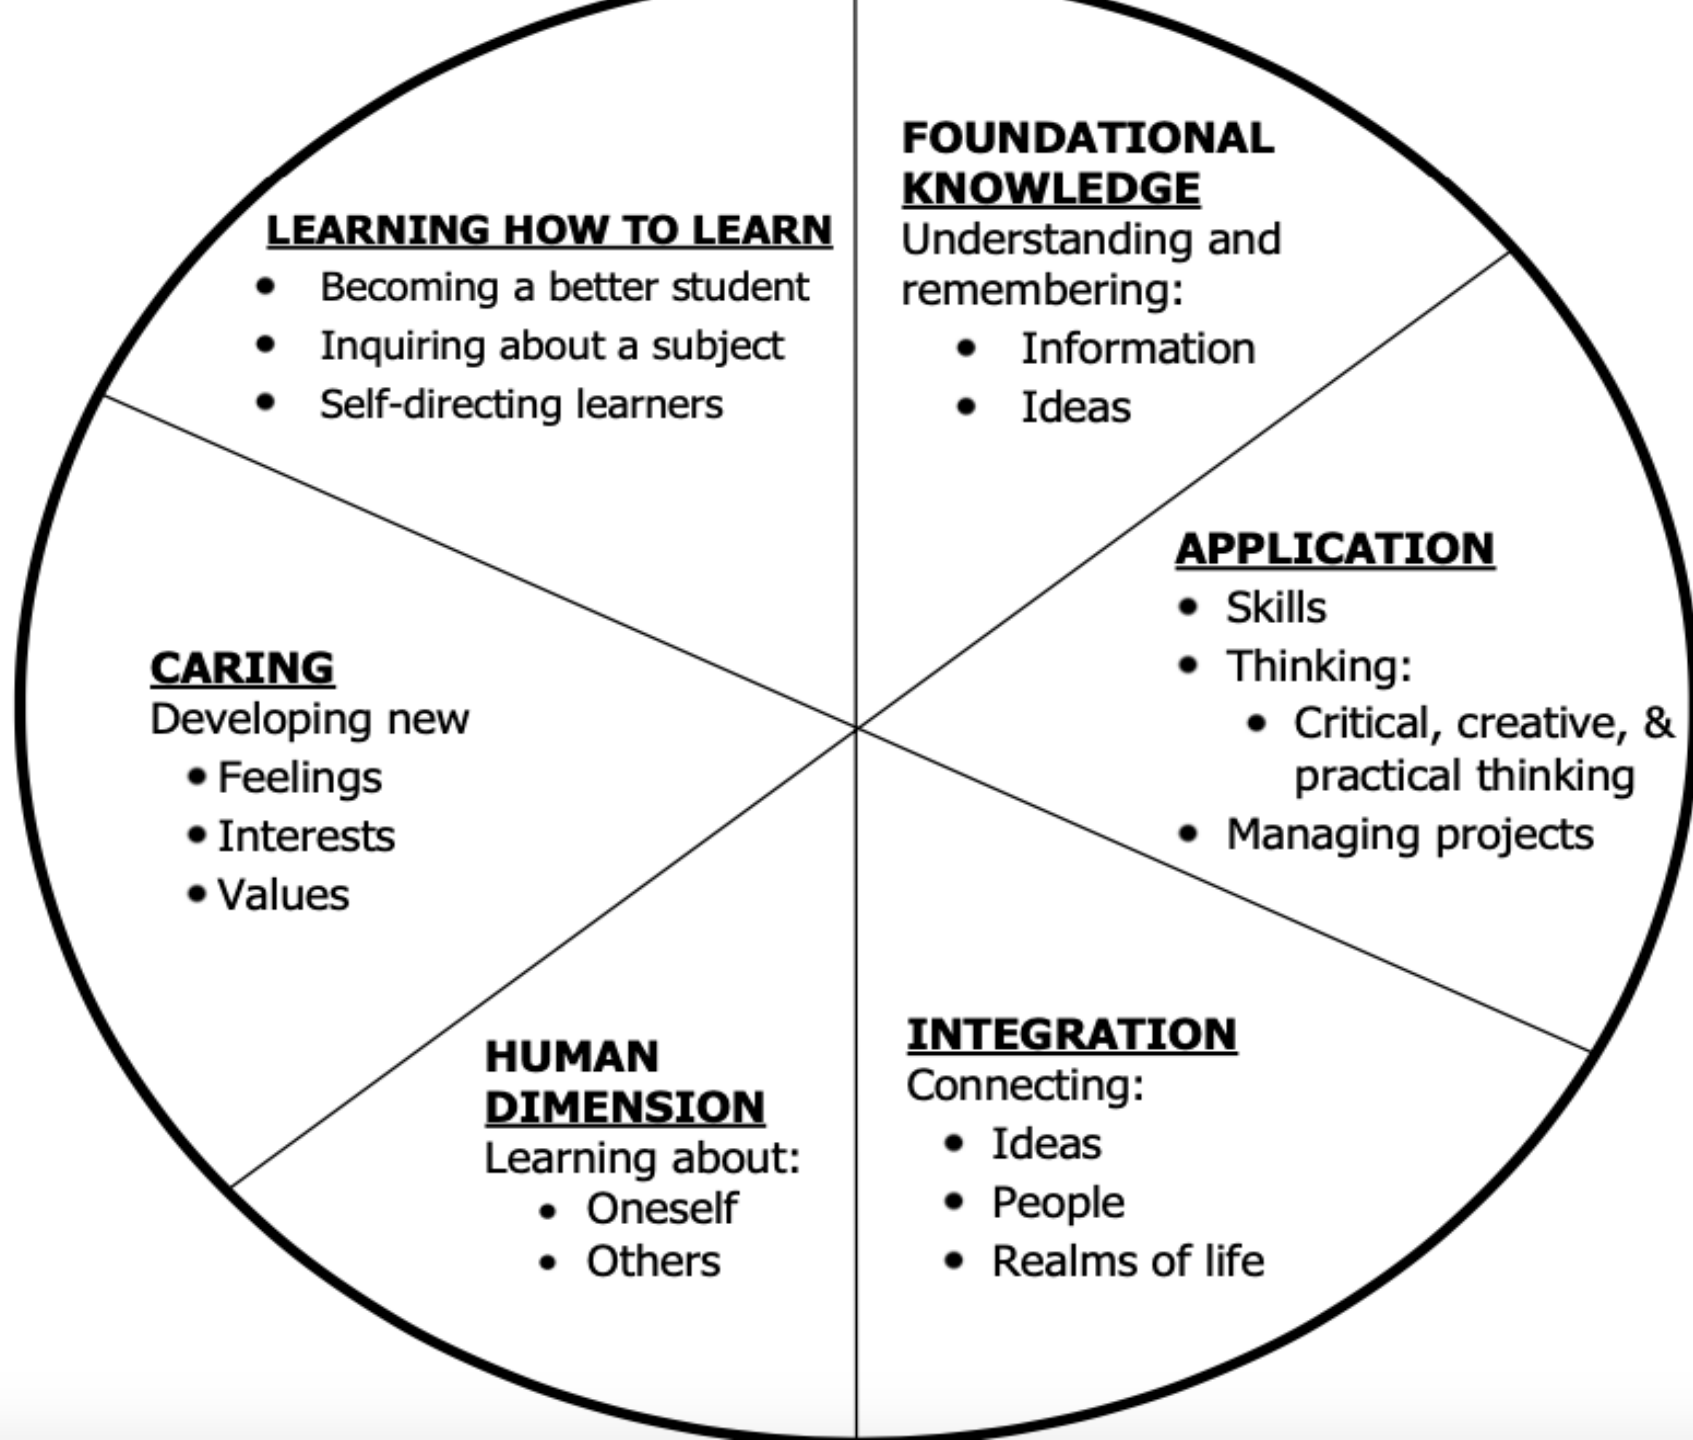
LEARNING HOW TO LEARN
- Becoming a better student
- Inquiring about a subject
- Self-directing learners

FOUNDATIONAL KNOWLEDGE
Understanding and remembering:
- Information
- Ideas

APPLICATION
- Skills
- Thinking:
  - Critical, creative, & practical thinking
- Managing projects

INTEGRATION
Connecting:
- Ideas
- People
- Realms of life

HUMAN DIMENSION
Learning about:
- Oneself
- Others

CARING
Developing new
- Feelings
- Interests
- Values